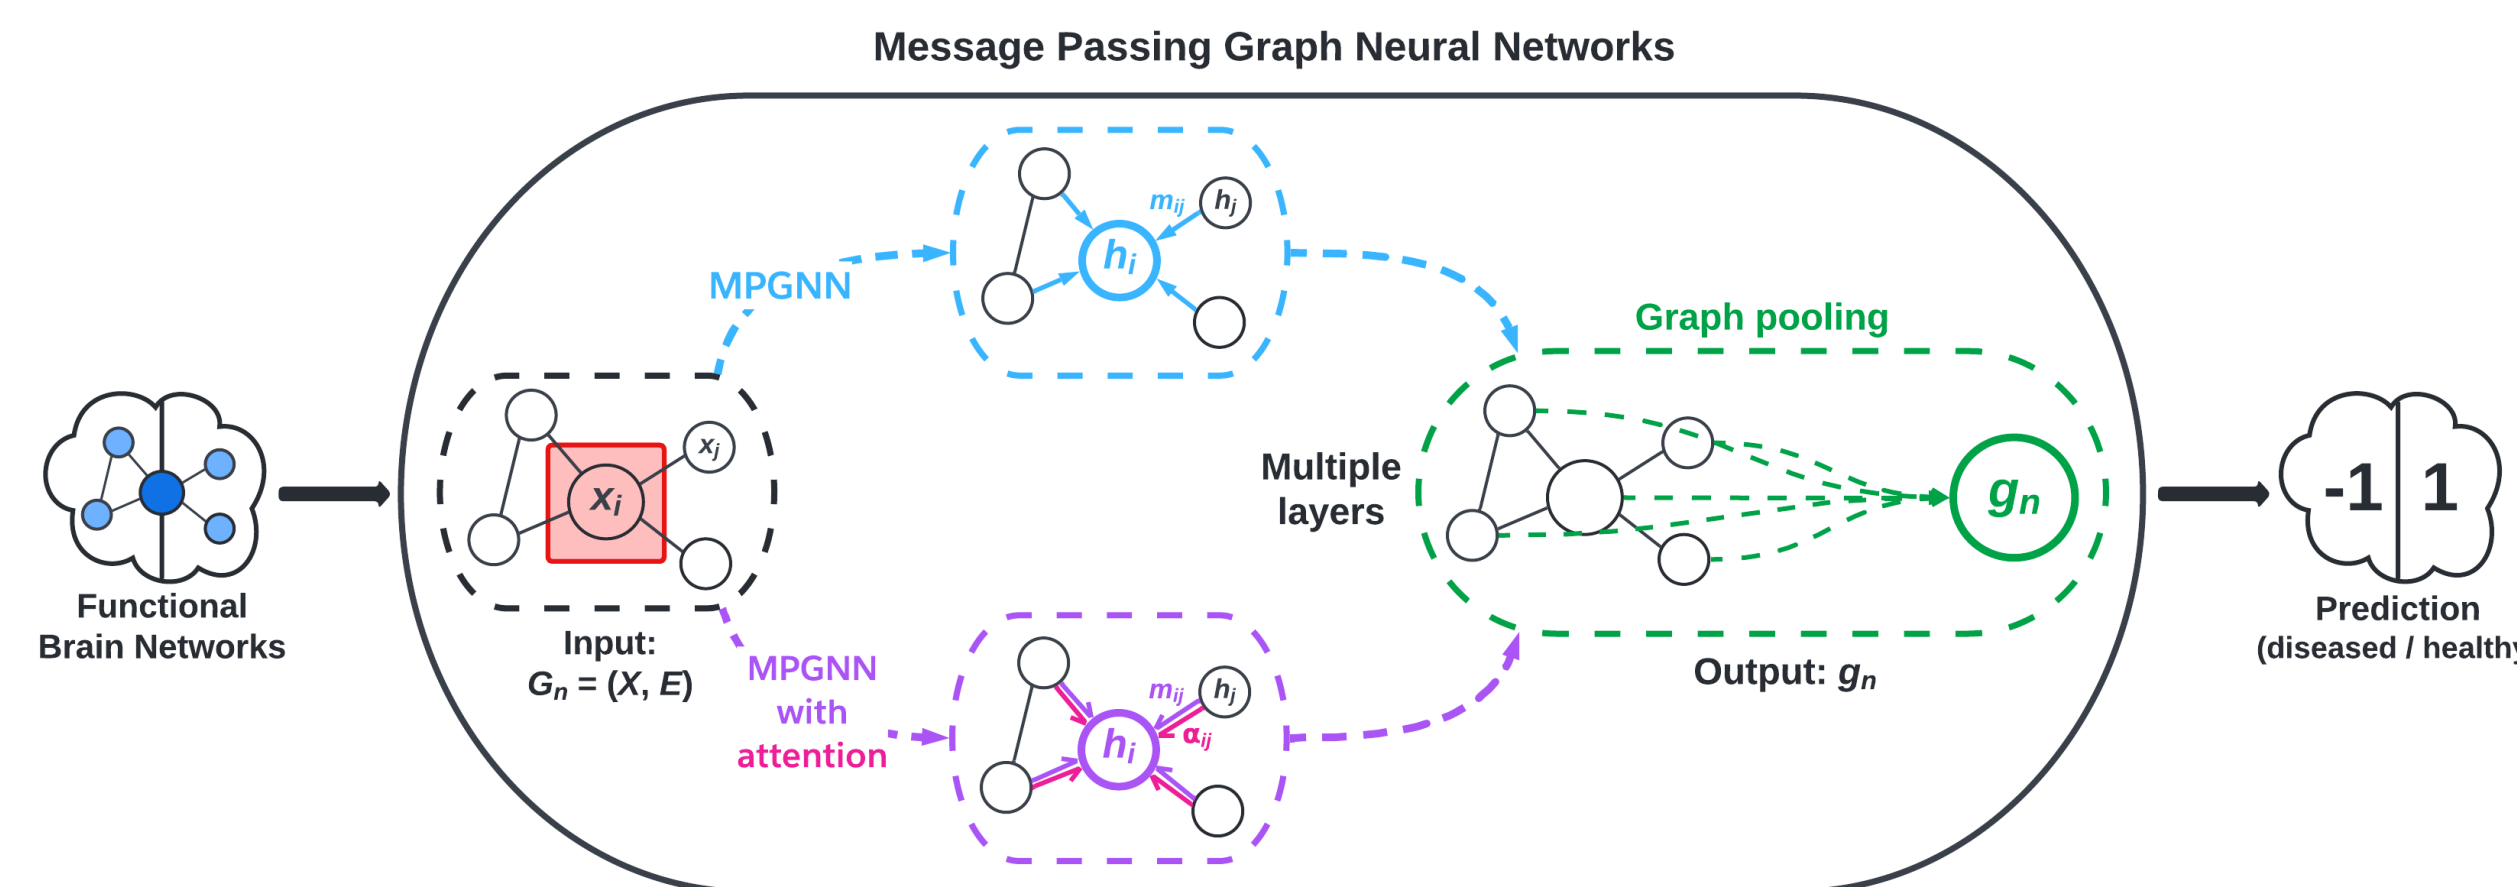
Message Passing Graph Neural Networks

Functional Brain Networks

$x_j$

$x_i$

Input:
$G_n = (X, E)$

MPGNN

$m_{ij}$ $h_j$

$h_i$

MPGNN with attention

$m_{ij}$ $h_j$

$h_i$

$\alpha_{ij}$

Multiple layers

Graph pooling

$g_n$

Output: $g_n$

-1 1

Prediction
(diseased / healthy